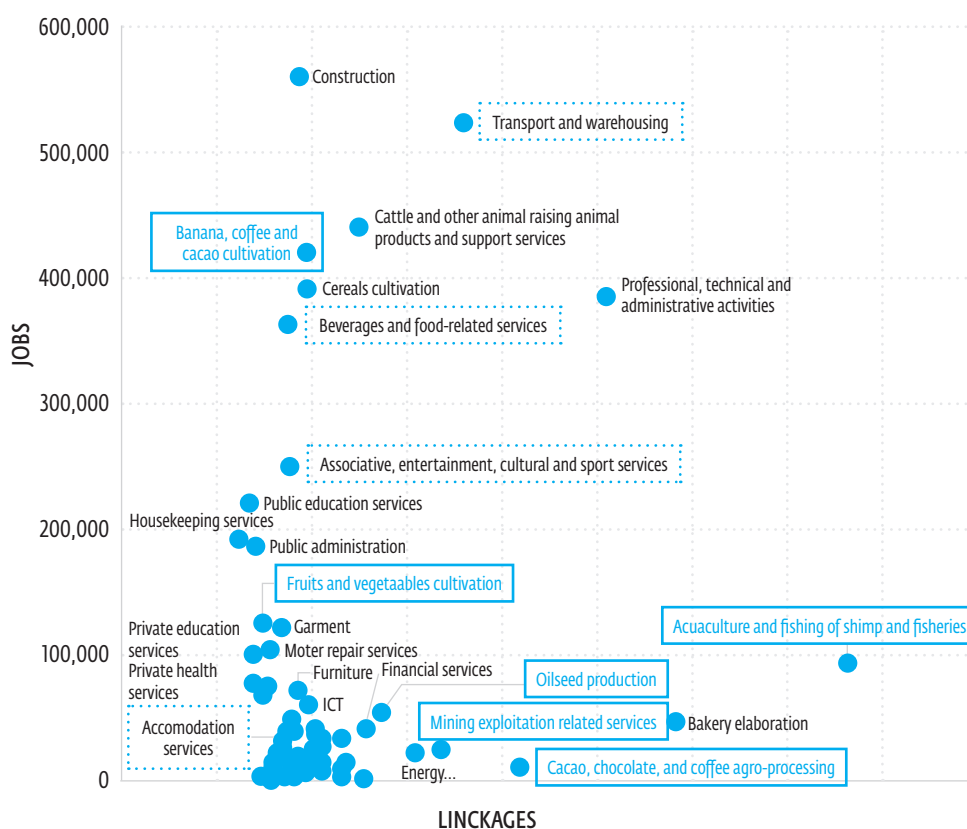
600,000
500,000
400,000
300,000
200,000
100,000
0

JOBS

LINCKAGES

Construction

Transport and warehousing

Banana, coffee and cacao cultivation

Cattle and other animal raising animal products and support services

Cereals cultivation

Professional, technical and administrative activities

Beverages and food-related services

Associative, entertainment, cultural and sport services

Public education services

Housekeeping services

Public administration

Fruits and vegetaables cultivation

Private education services

Garment

Acuaculture and fishing of shimp and fisheries

Moter repair services

Private health services

Furniture

Financial services

Oilseed production

ICT

Accomodation services

Mining exploitation related services

Bakery elaboration

Energy...

Cacao, chocolate, and coffee agro-processing